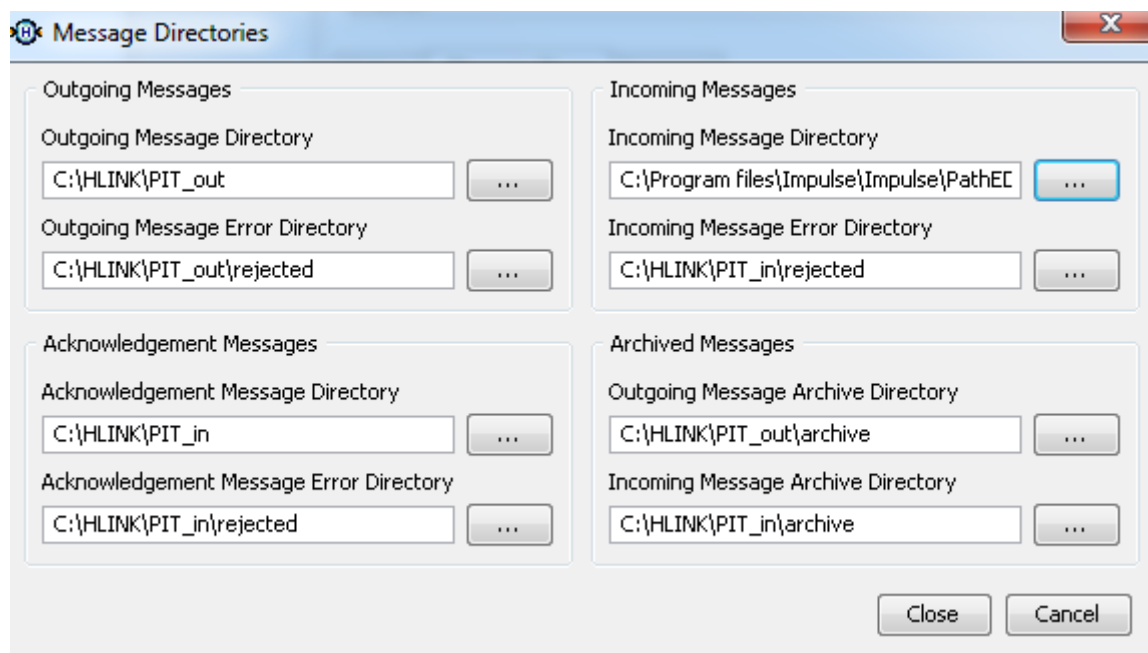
Message Directories

X

Outgoing Messages

Outgoing Message Directory

C:\HLINK\PIT_out

...

Outgoing Message Error Directory

C:\HLINK\PIT_out\rejected

...

Incoming Messages

Incoming Message Directory

C:\Program files\Impulse\Impulse\PathED

...

Incoming Message Error Directory

C:\HLINK\PIT_in\rejected

...

Acknowledgement Messages

Acknowledgement Message Directory

C:\HLINK\PIT_in

...

Acknowledgement Message Error Directory

C:\HLINK\PIT_in\rejected

...

Archived Messages

Outgoing Message Archive Directory

C:\HLINK\PIT_out\archive

...

Incoming Message Archive Directory

C:\HLINK\PIT_in\archive

...

Close

Cancel